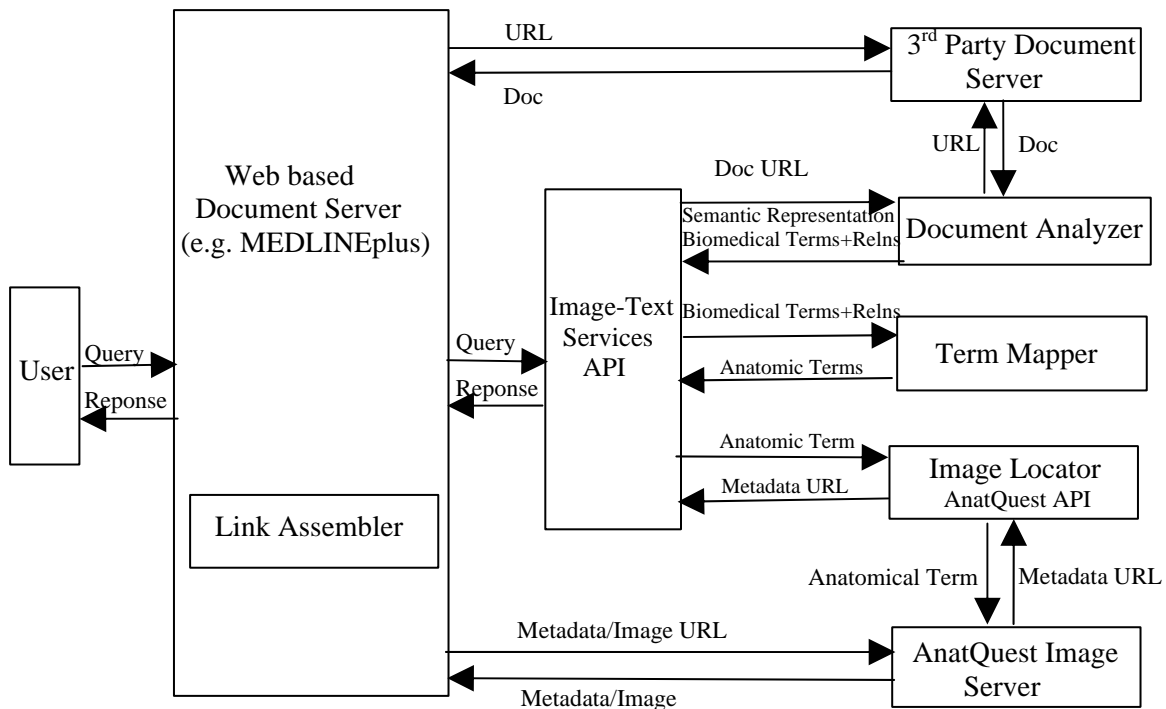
URL

$3^{rd}$ Party Document Server

Doc

URL

Doc

Web based Document Server (e.g. MEDLINEplus)

Doc URL

Semantic Representation Biomedical Terms+Relns

Document Analyzer

User

Query

Reponse

Query

Reponse

Image-Text Services API

Biomedical Terms+Relns

Term Mapper

Anatomic Terms

Anatomic Term

Image Locator AnatQuest API

Metadata URL

Link Assembler

Anatomical Term

Metadata URL

Metadata/Image URL

AnatQuest Image Server

Metadata/Image